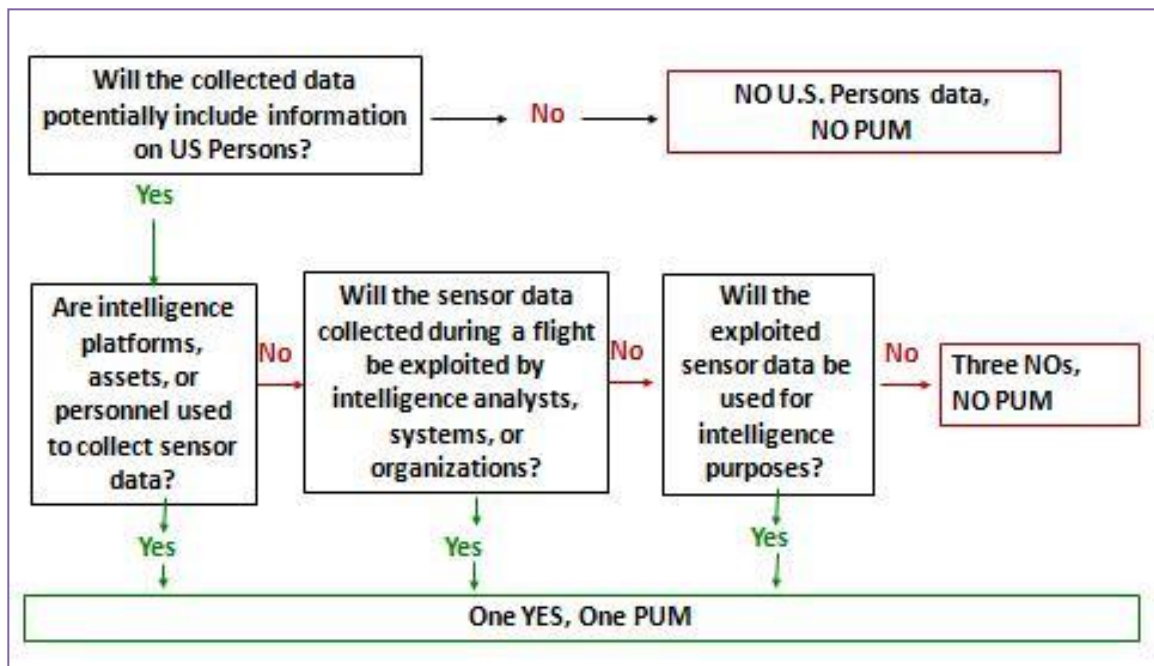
Will the collected data potentially include information on US Persons?

No

NO U.S. Persons data, NO PUM

Yes

Are intelligence platforms, assets, or personnel used to collect sensor data?

No

Will the sensor data collected during a flight be exploited by intelligence analysts, systems, or organizations?

No

Will the exploited sensor data be used for intelligence purposes?

No

Three NOs, NO PUM

Yes

Yes

Yes

One YES, One PUM